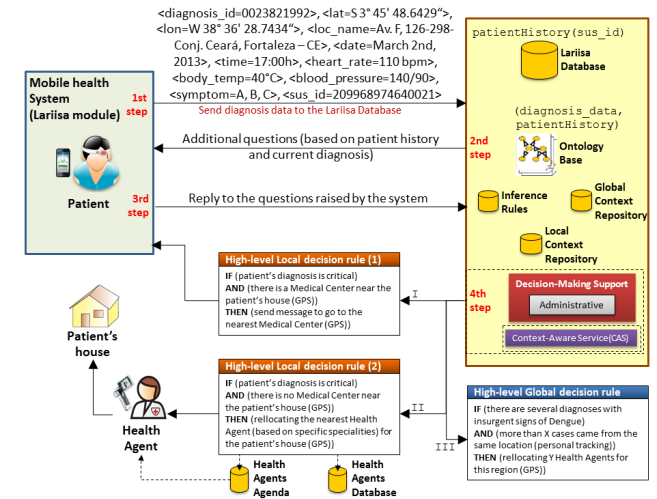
<diagnosis_id=0023821992>, <lat=S 3° 45' 48.6429">, <lon=W 38° 36' 28.7434">, <loc_name=Av. F, 126-298- Conj. Ceará, Fortaleza – CE>, <date=March 2nd, 2013>, <time=17:00h>, <heart_rate=110 bpm>, <body_temp=40°C>, <blood_pressure=140/90>, <symptom=A, B, C>, <sus_id=209968974640021>

Mobile health System (Lariisa module)

1st step

Send diagnosis data to the Lariisa Database

Patient

patientHistory(sus_id)

Lariisa Database

(diagnosis_data, patientHistory)

Additional questions (based on patient history and current diagnosis)

2nd step

Ontology Base

3rd step

Reply to the questions raised by the system

Inference Rules

Global Context Repository

Local Context Repository

High-level Local decision rule (1)

IF (patient's diagnosis is critical)
AND (there is a Medical Center near the patient's house (GPS))
THEN (send message to go to the nearest Medical Center (GPS))

I

4th step

Decision-Making Support

Administrative

Context-Aware Service(CAS)

Patient's house

High-level Local decision rule (2)

IF (patient's diagnosis is critical)
AND (there is no Medical Center near the patient's house (GPS))
THEN (rellocating the nearest Health Agent (based on specific specialities) for the patient's house (GPS))

II

III

Health Agent

High-level Global decision rule

IF (there are several diagnoses with insurgent signs of Dengue)
AND (more than X cases came from the same location (personal tracking))
THEN (rellocating Y Health Agents for this region (GPS))

Health Agents Agenda

Health Agents Database